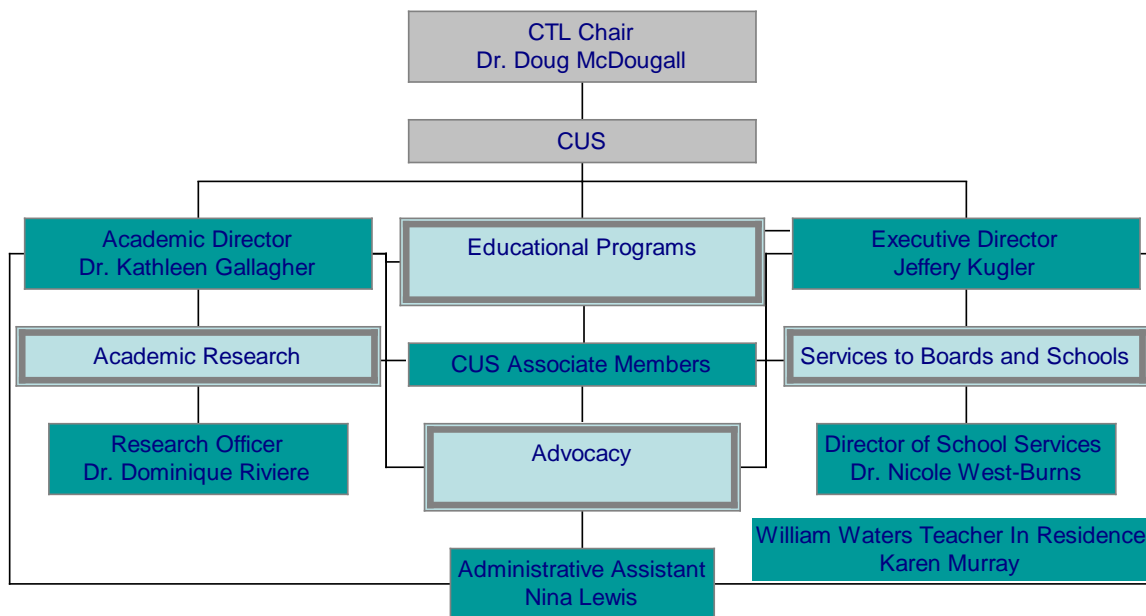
CTL Chair
Dr. Doug McDougall

CUS

Academic Director
Dr. Kathleen Gallagher

Educational Programs

Executive Director
Jeffery Kugler

Academic Research

CUS Associate Members

Services to Boards and Schools

Research Officer
Dr. Dominique Riviere

Advocacy

Director of School Services
Dr. Nicole West-Burns

William Waters Teacher In Residence
Karen Murray

Administrative Assistant
Nina Lewis